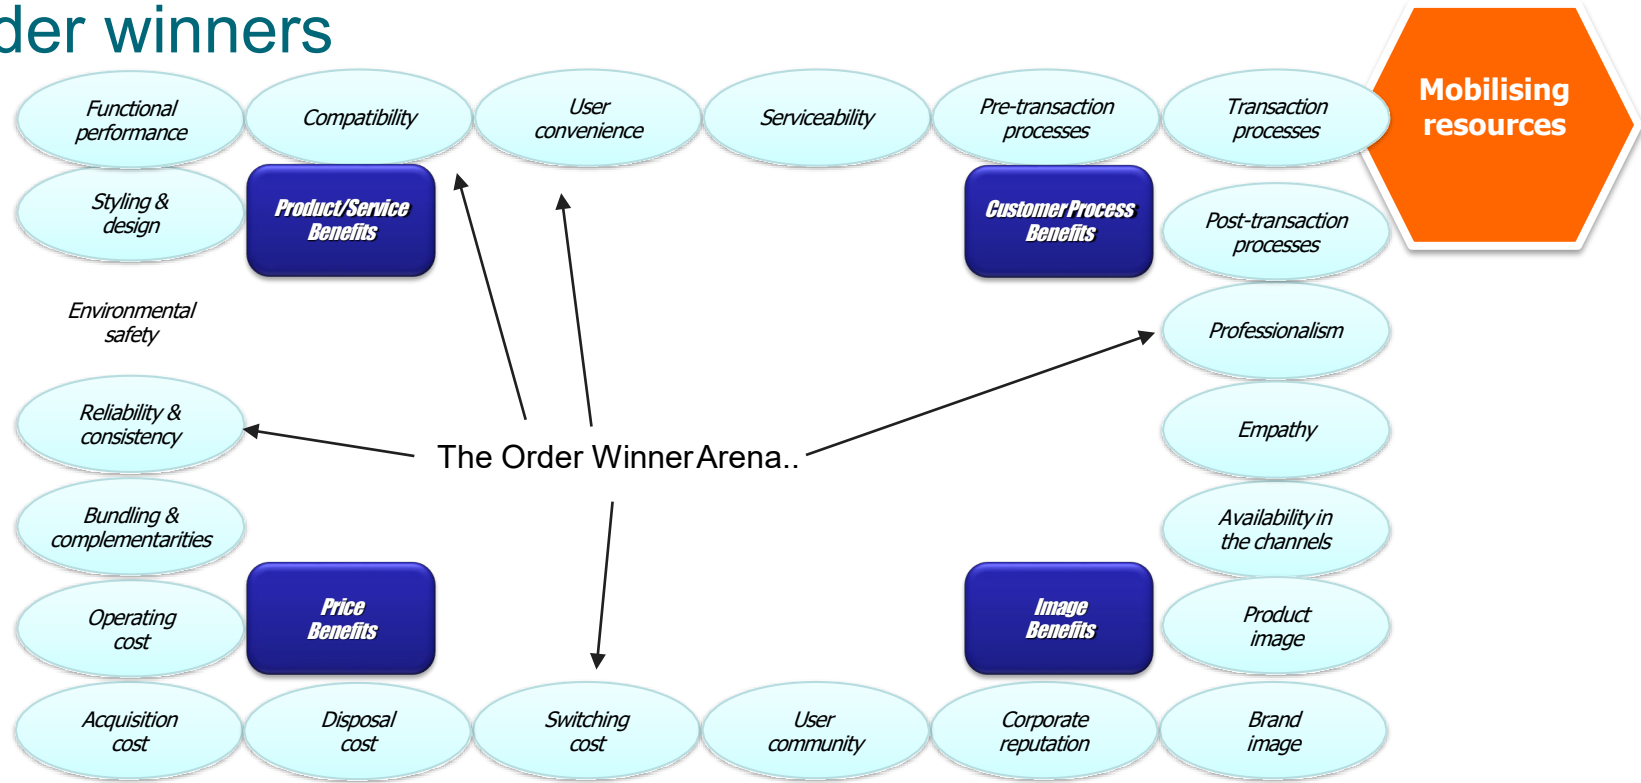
der winners

Mobilising resources

Functional performance

Compatibility

User convenience

Serviceability

Pre-transaction processes

Transaction processes

Styling & design

Product/Service Benefits

Customer Process Benefits

Post-transaction processes

Environmental safety

Professionalism

Reliability & consistency

Empathy

The Order Winner Arena..

Bundling & complementarities

Availability in the channels

Operating cost

Price Benefits

Image Benefits

Product image

Acquisition cost

Disposal cost

Switching cost

User community

Corporate reputation

Brand image